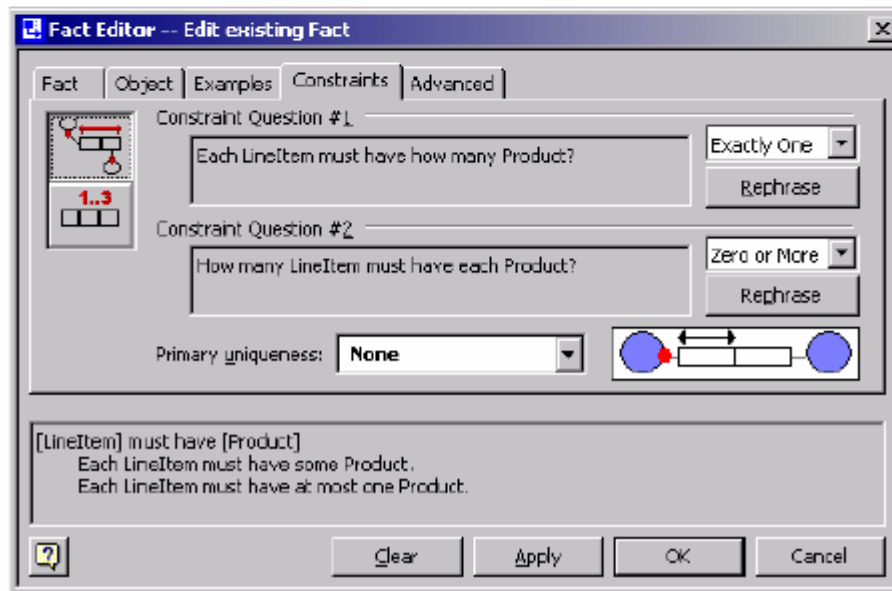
Fact Editor -- Edit existing Fact

Fact | Object | Examples | Constraints | Advanced

Constraint Question #1

Each LineItem must have how many Product?

Exactly One

Rephrase

1..3

Constraint Question #2

How many LineItem must have each Product?

Zero or More

Rephrase

Primary uniqueness: None

[LineItem] must have [Product]
Each LineItem must have some Product.
Each LineItem must have at most one Product.

?

Clear

Apply

OK

Cancel